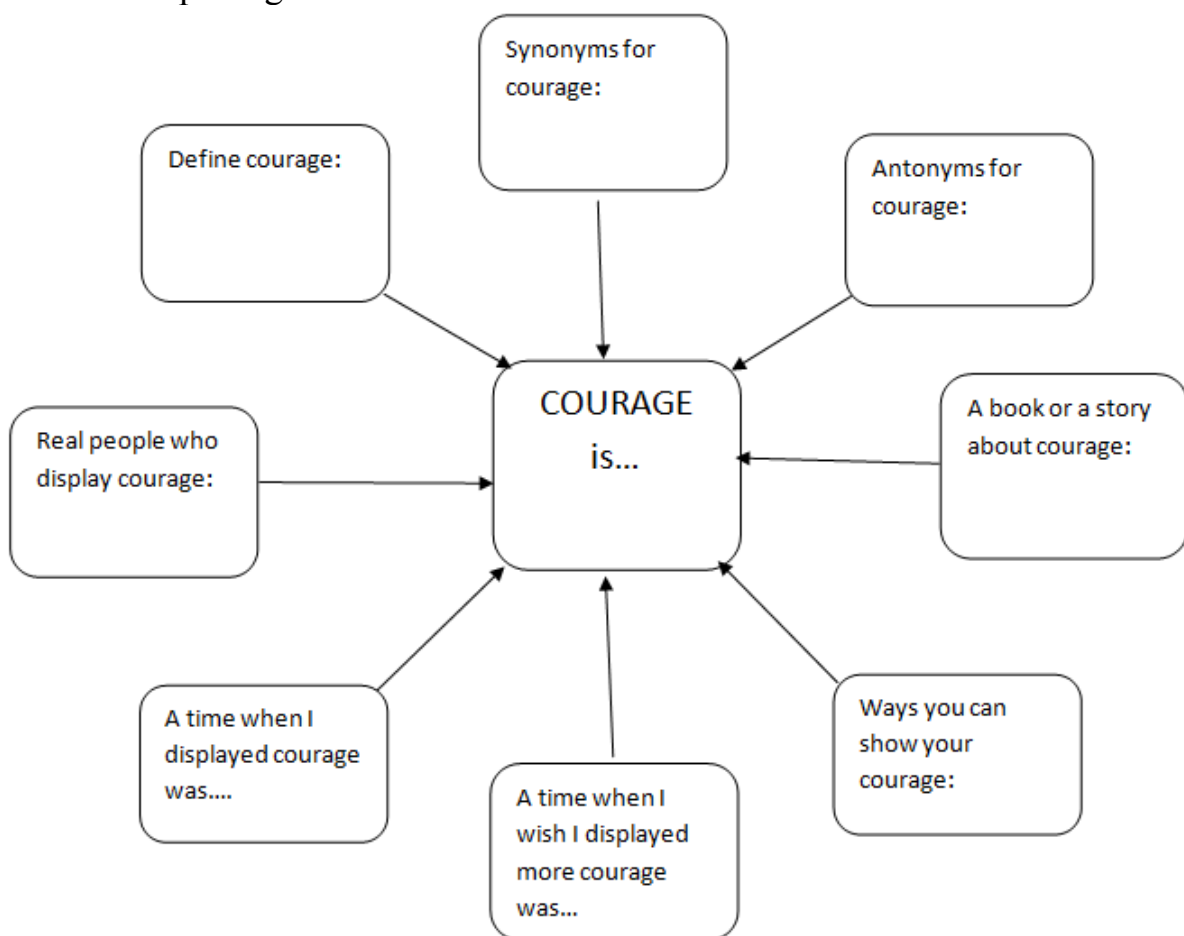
Synonyms for courage:

Define courage:

Antonyms for courage:

COURAGE is...

Real people who display courage:

A book or a story about courage:

A time when I displayed courage was....

A time when I wish I displayed more courage was...

Ways you can show your courage: